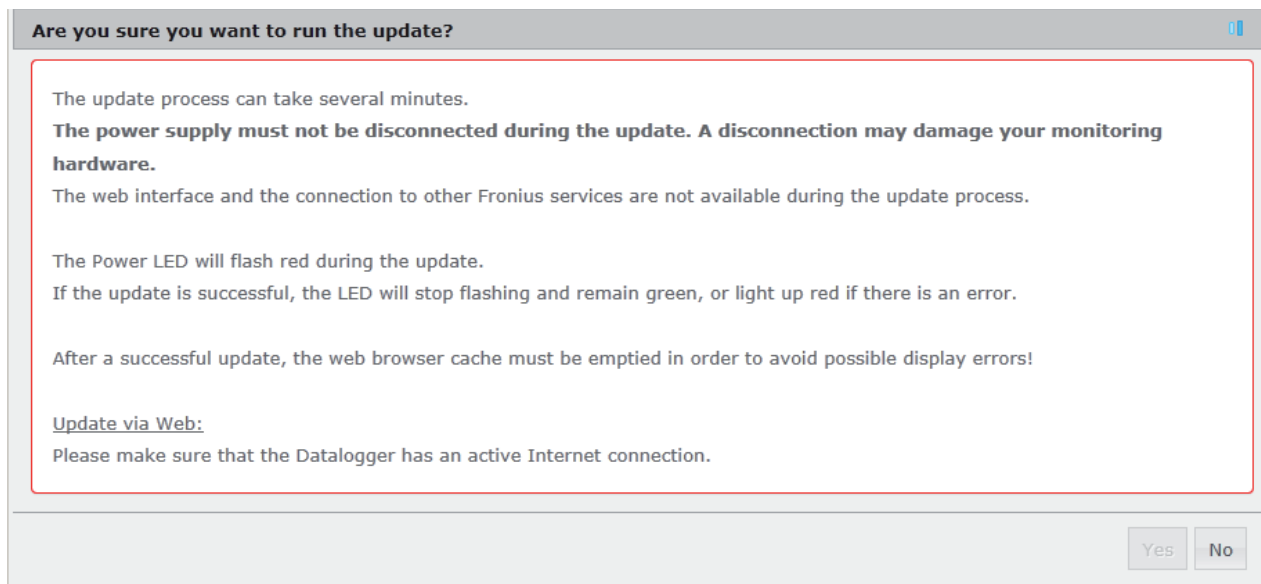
Are you sure you want to run the update?

The update process can take several minutes.
**The power supply must not be disconnected during the update. A disconnection may damage your monitoring hardware.**
The web interface and the connection to other Fronius services are not available during the update process.

The Power LED will flash red during the update.
If the update is successful, the LED will stop flashing and remain green, or light up red if there is an error.

After a successful update, the web browser cache must be emptied in order to avoid possible display errors!

Update via Web:
Please make sure that the Datalogger has an active Internet connection.

Yes No